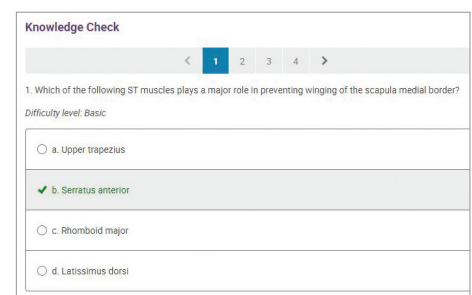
Knowledge Check

< 1 2 3 4 >

1. Which of the following ST muscles plays a major role in preventing winging of the scapula medial border?

Difficulty level: Basic

a. Upper trapezius

b. Serratus anterior

c. Rhomboid major

d. Latissimus dorsi